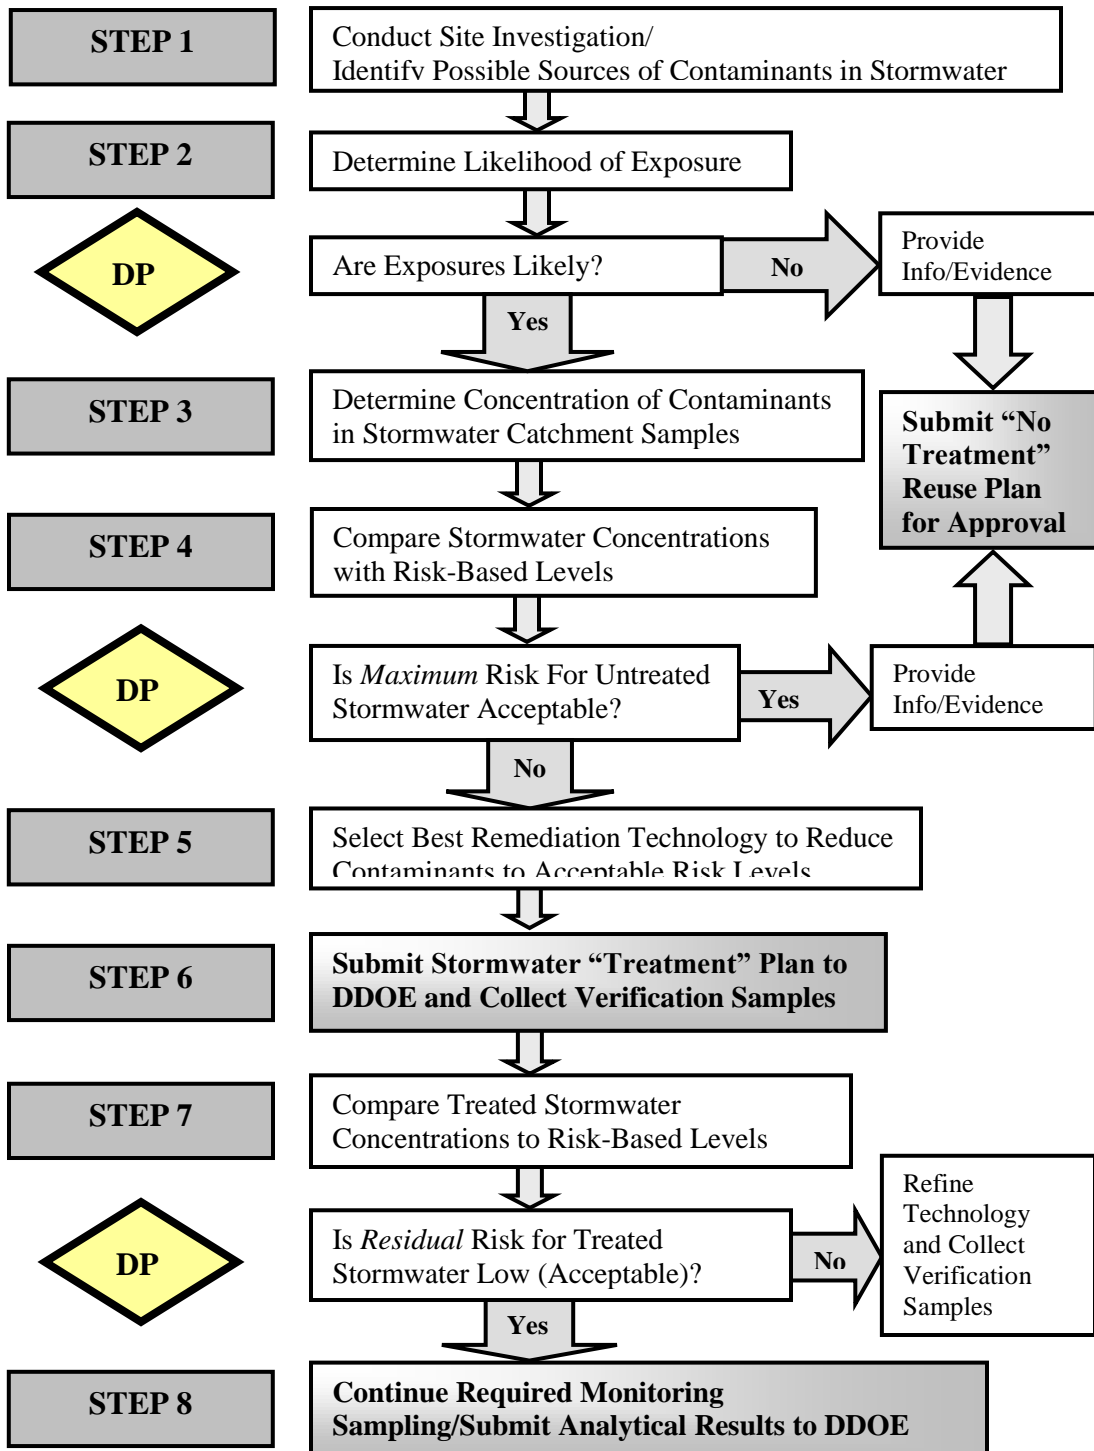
STEP 1

Conduct Site Investigation/
Identifv Possible Sources of Contaminants in Stormwater

STEP 2

Determine Likelihood of Exposure

DP

Are Exposures Likely?

No

Provide Info/Evidence

Yes

STEP 3

Determine Concentration of Contaminants in Stormwater Catchment Samples

Submit "No Treatment" Reuse Plan for Approval

STEP 4

Compare Stormwater Concentrations with Risk-Based Levels

DP

Is *Maximum* Risk For Untreated Stormwater Acceptable?

Yes

Provide Info/Evidence

No

STEP 5

Select Best Remediation Technology to Reduce Contaminants to Acceptable Risk Levels

STEP 6

Submit Stormwater "Treatment" Plan to DDOE and Collect Verification Samples

STEP 7

Compare Treated Stormwater Concentrations to Risk-Based Levels

DP

Is *Residual* Risk for Treated Stormwater Low (Acceptable)?

No

Refine Technology and Collect Verification Samples

Yes

STEP 8

Continue Required Monitoring Sampling/Submit Analytical Results to DDOE